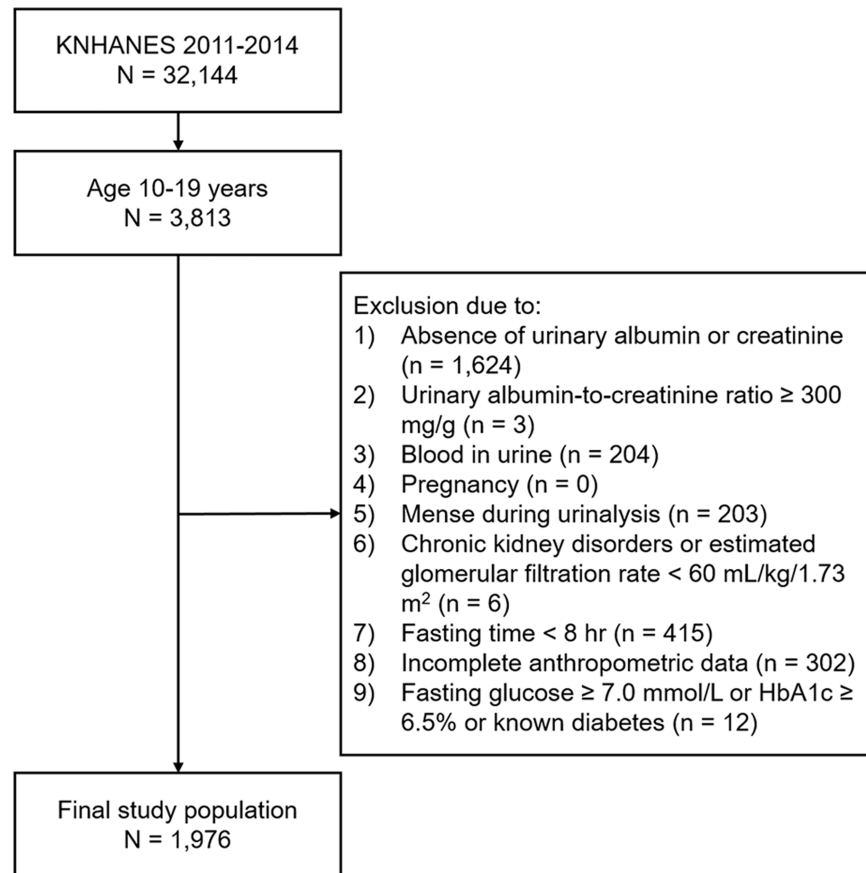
KNHANES 2011-2014
N = 32,144

Age 10-19 years
N = 3,813

Exclusion due to:
1) Absence of urinary albumin or creatinine (n = 1,624)
2) Urinary albumin-to-creatinine ratio ≥ 300 mg/g (n = 3)
3) Blood in urine (n = 204)
4) Pregnancy (n = 0)
5) Mense during urinalysis (n = 203)
6) Chronic kidney disorders or estimated glomerular filtration rate < 60 mL/kg/1.73 m$^2$ (n = 6)
7) Fasting time < 8 hr (n = 415)
8) Incomplete anthropometric data (n = 302)
9) Fasting glucose ≥ 7.0 mmol/L or HbA1c ≥ 6.5% or known diabetes (n = 12)

Final study population
N = 1,976